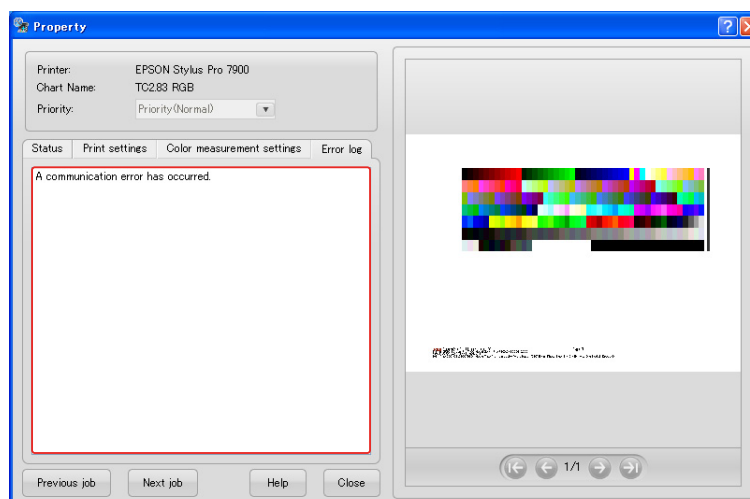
Property

Printer: EPSON Stylus Pro 7900
Chart Name: TC2.83 RGB
Priority: Priority(Normal)

Status | Print settings | Color measurement settings | Error log

A communication error has occurred.

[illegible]

1/1

Previous job | Next job | Help | Close